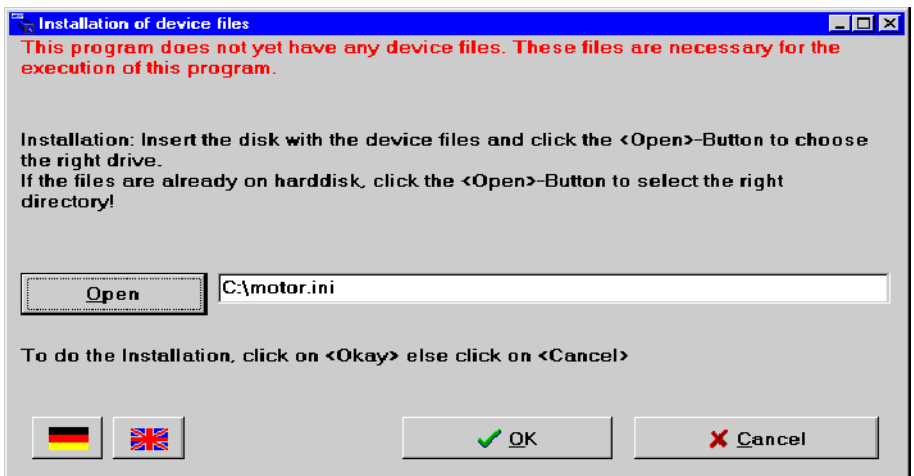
Installation of device files

This program does not yet have any device files. These files are necessary for the execution of this program.

Installation: Insert the disk with the device files and click the <Open>-Button to choose the right drive.
If the files are already on harddisk, click the <Open>-Button to select the right directory!

Open

C:\motor.ini

To do the Installation, click on <Okay> else click on <Cancel>

OK

Cancel